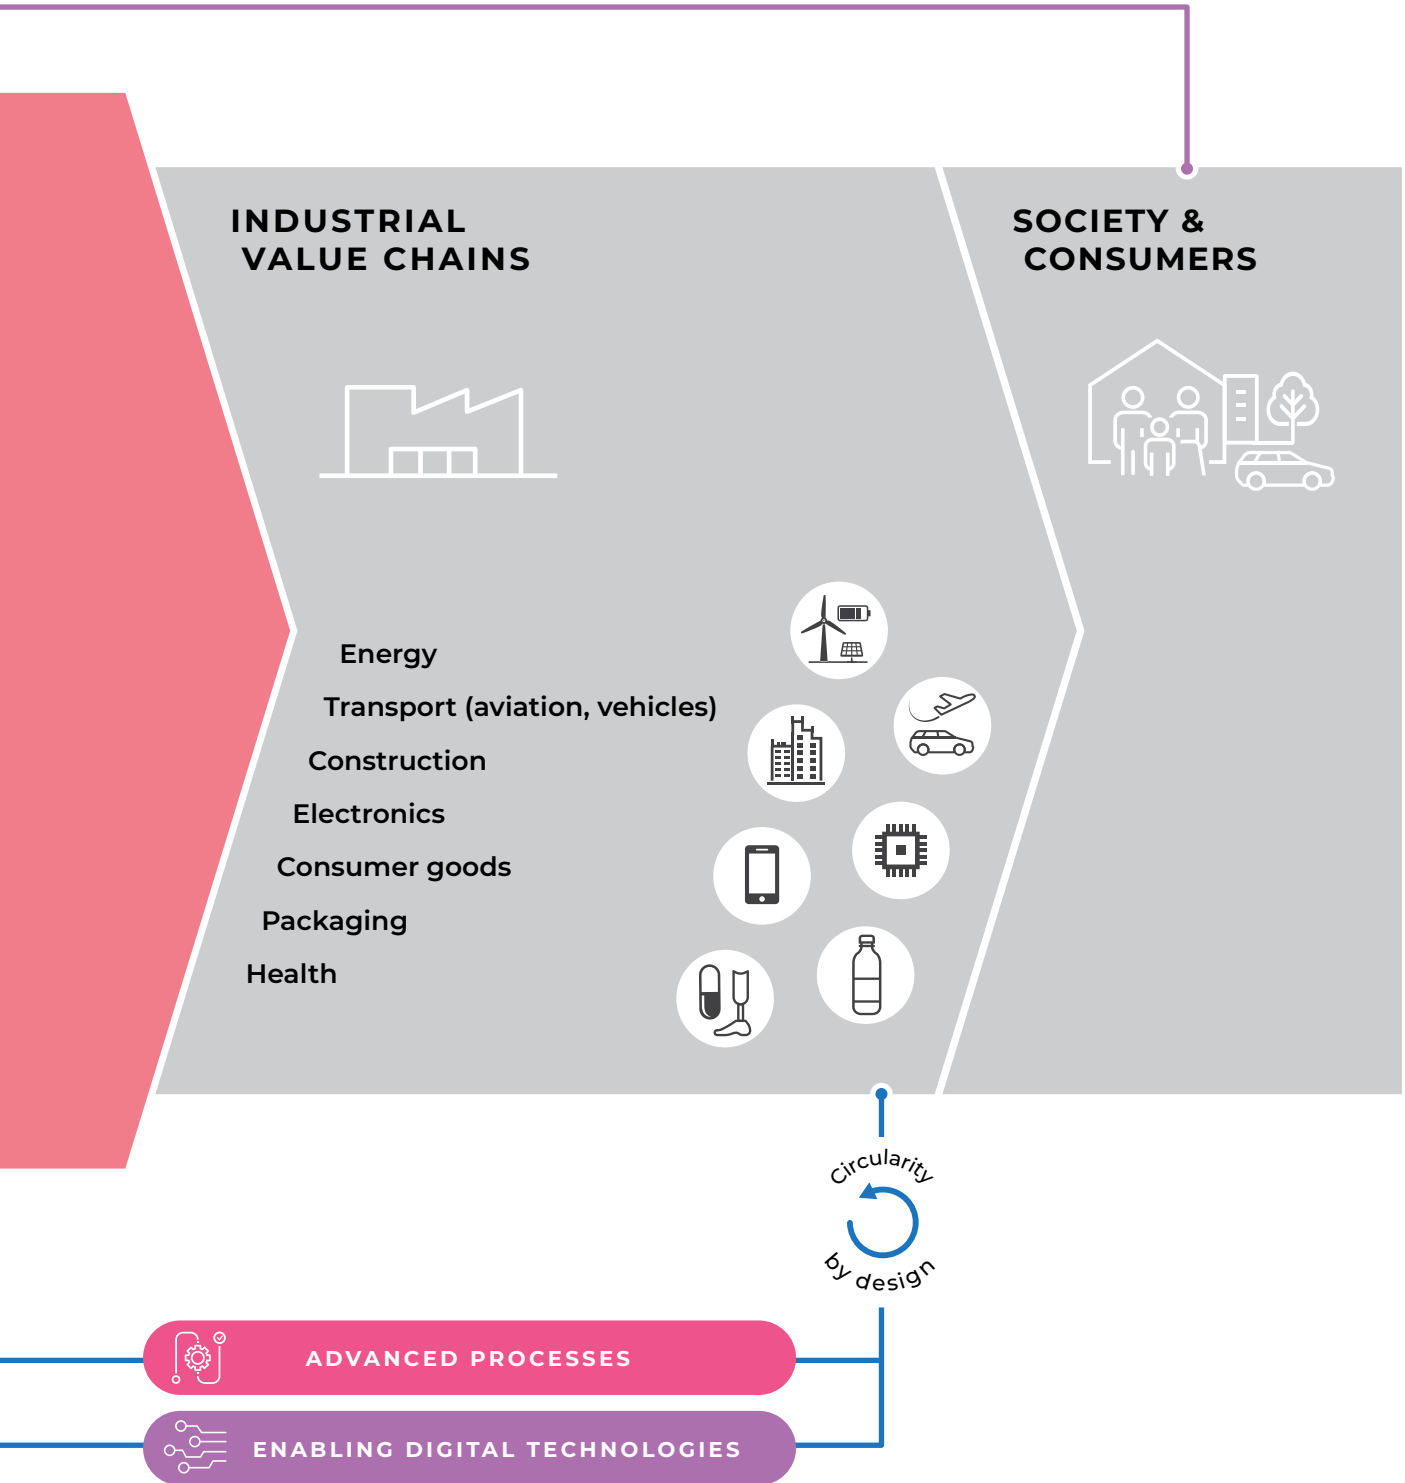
INDUSTRIAL VALUE CHAINS

SOCIETY & CONSUMERS

Energy

Transport (aviation, vehicles)

Construction

Electronics

Consumer goods

Packaging

Health

Circularity by design

ADVANCED PROCESSES

ENABLING DIGITAL TECHNOLOGIES